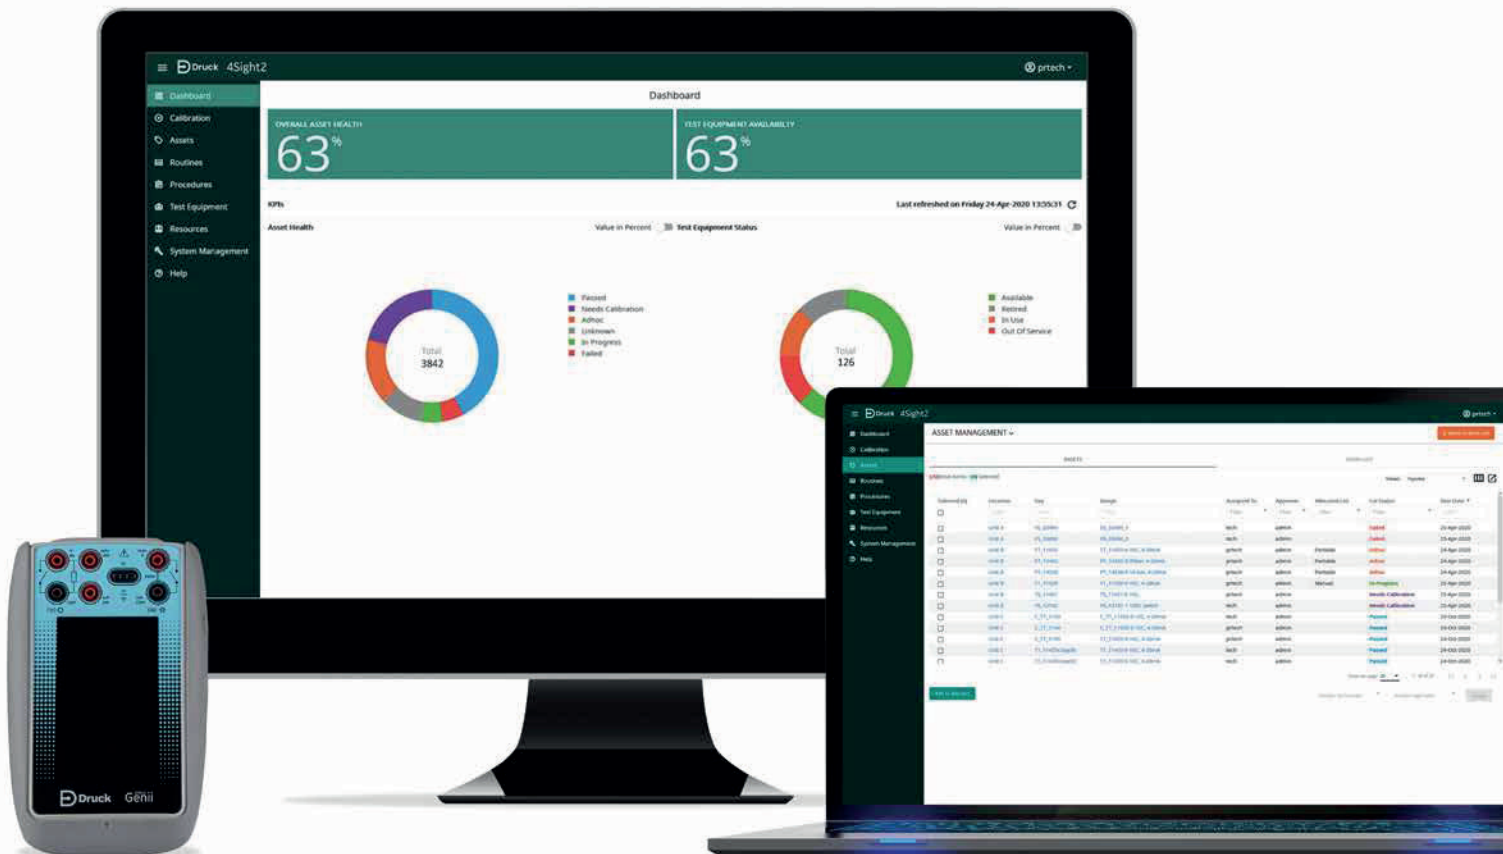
Druck 4Sight2

prtech

Dashboard
Calibration
Assets
Routines
Procedures
Test Equipment
Resources
System Management
Help

Dashboard

OVERALL ASSET HEALTH
63%

TEST EQUIPMENT AVAILABILITY
63%

KPIs

Last refreshed on Friday 24-Apr-2020 13:55:31

Asset Health

Value in Percent

Test Equipment Status

Value in Percent

Total
3842

Passed
Needs Calibration
Adhoc
Unknown
In Progress
Failed

Total
126

Available
Retired
In Use
Out Of Service

Druck 4Sight2

prtech

Dashboard
Calibration
Assets
Routines
Procedures
Test Equipment
Resources
System Management
Help

ASSET MANAGEMENT

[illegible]

Druck Genii